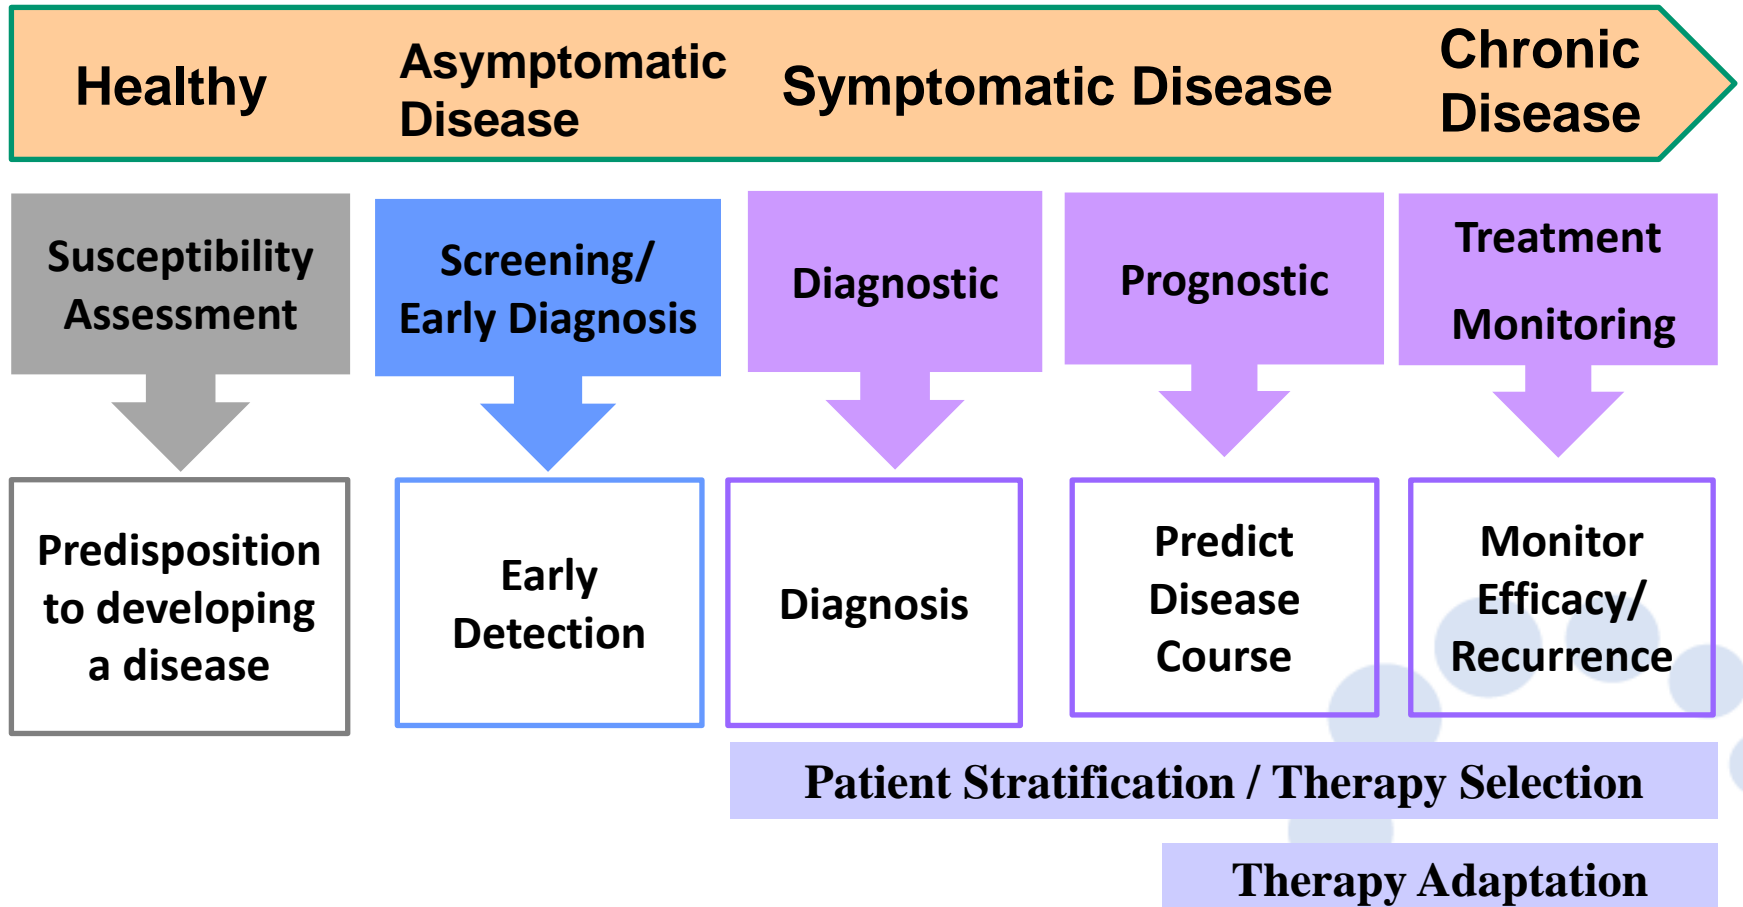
Healthy

Asymptomatic Disease

Symptomatic Disease

Chronic Disease

Susceptibility Assessment

Screening/ Early Diagnosis

Diagnostic

Prognostic

Treatment Monitoring

Predisposition to developing a disease

Early Detection

Diagnosis

Predict Disease Course

Monitor Efficacy/ Recurrence

Patient Stratification / Therapy Selection

Therapy Adaptation